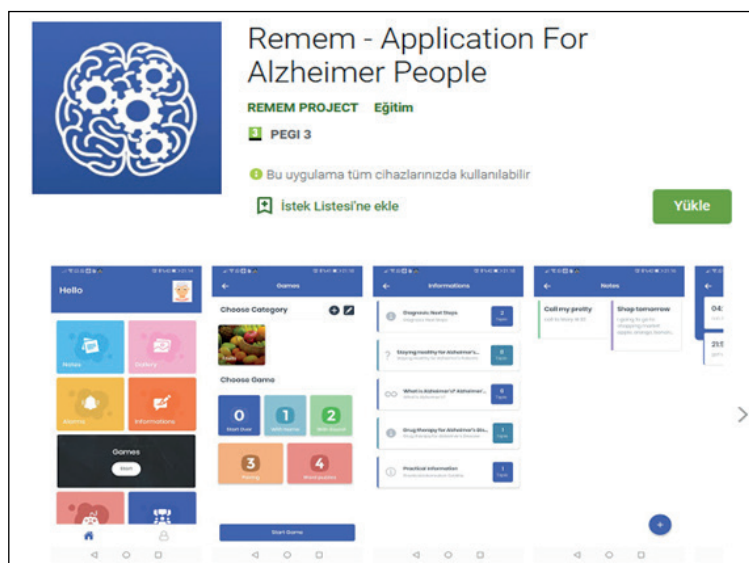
Remem - Application For Alzheimer People

REMEM PROJECT Eğitim

3 PEGI 3

Bu uygulama tüm cihazlarınızda kullanılabilir

İstek Listesi'ne ekle

Yükle

Hello

Notes

Gallery

Alarms

Informations

Games

Start

Games

Choose Category

Fruits

Choose Game

0

Start Over

1

With Name

2

With Sound

3

Pairing

4

Word puzzle

Start Game

Informations

Diagnosis: Next Steps

Staying Healthy for Alzheimer's...

What is Alzheimer's? Alzheimer'...

Drug therapy for Alzheimer's Dis...

Practical Information

Notes

Call my pretty

Shop tomorrow

04:

21:5

+